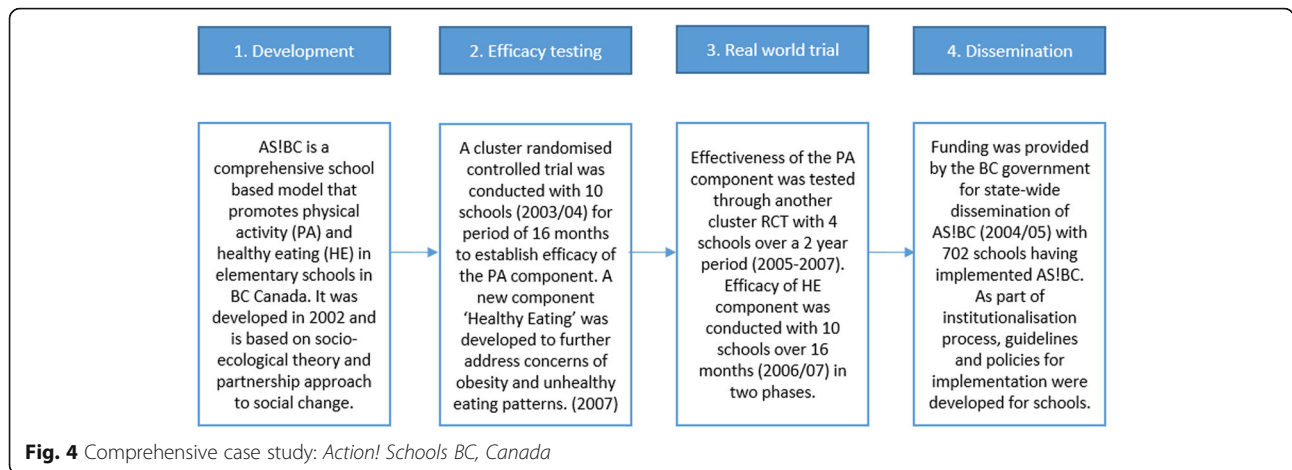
1. Development

2. Efficacy testing

3. Real world trial

4. Dissemination

AS!BC is a comprehensive school based model that promotes physical activity (PA) and healthy eating (HE) in elementary schools in BC Canada. It was developed in 2002 and is based on socio-ecological theory and partnership approach to social change.

A cluster randomised controlled trial was conducted with 10 schools (2003/04) for period of 16 months to establish efficacy of the PA component. A new component 'Healthy Eating' was developed to further address concerns of obesity and unhealthy eating patterns. (2007)

Effectiveness of the PA component was tested through another cluster RCT with 4 schools over a 2 year period (2005-2007). Efficacy of HE component was conducted with 10 schools over 16 months (2006/07) in two phases.

Funding was provided by the BC government for state-wide dissemination of AS!BC (2004/05) with 702 schools having implemented AS!BC. As part of institutionalisation process, guidelines and policies for implementation were developed for schools.

Fig. 4 Comprehensive case study: Action! Schools BC, Canada